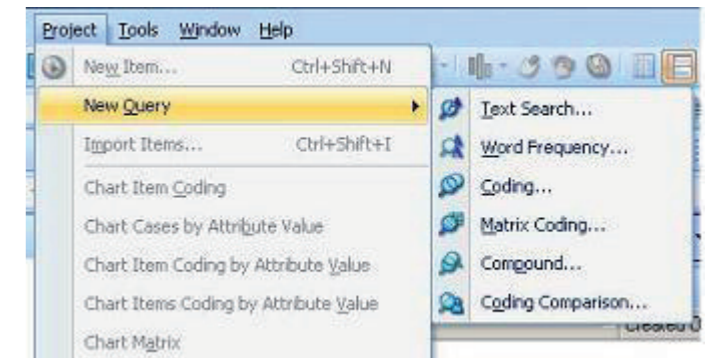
Project Tools Window Help

New Item... Ctrl+Shift+N
New Query
Import Items... Ctrl+Shift+I
Chart Item Coding
Chart Cases by Attribute Value
Chart Item Coding by Attribute Value
Chart Items Coding by Attribute Value
Chart Matrix

Text Search...
Word Frequency...
Coding...
Matrix Coding...
Compound...
Coding Comparison...

Created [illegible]